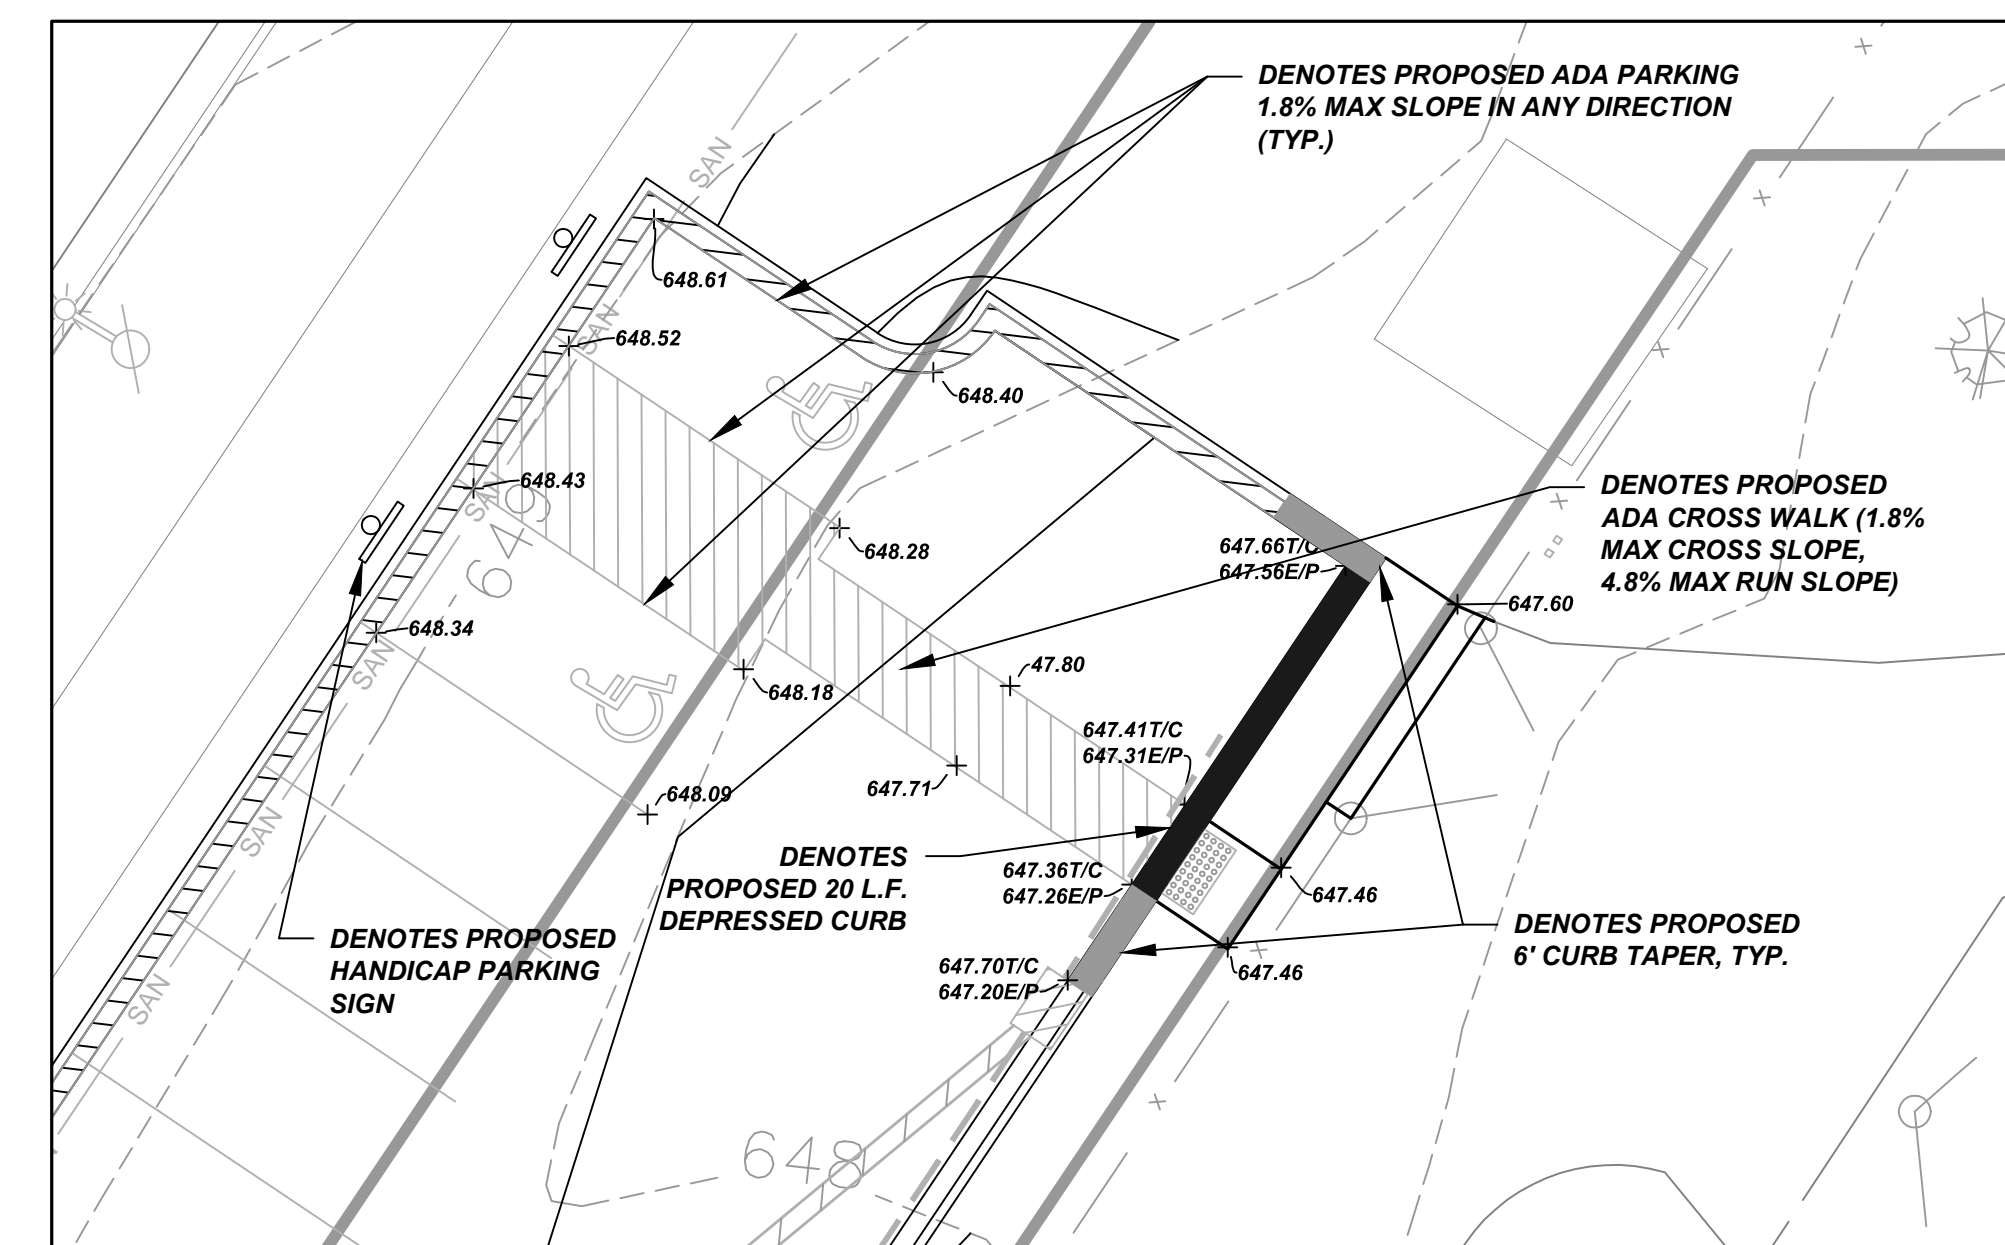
DENOTES PROPOSED ADA PARKING
1.8% MAX SLOPE IN ANY DIRECTION
(TYP.)

SAN

648.61

648.52

648.40

648.43

648.28

649

647.66T/C
647.56E/P

DENOTES PROPOSED
ADA CROSS WALK (1.8%
MAX CROSS SLOPE,
4.8% MAX RUN SLOPE)

647.60

648.34

47.80

648.18

647.41T/C
647.31E/P

647.71

648.09

DENOTES
PROPOSED 20 L.F.
DEPRESSED CURB

647.36T/C
647.26E/P

647.46

DENOTES PROPOSED
HANDICAP PARKING
SIGN

DENOTES PROPOSED
6' CURB TAPER, TYP.

647.70T/C
647.20E/P

647.46

648